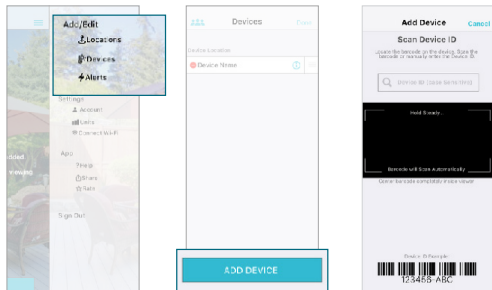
Add/Edit
Locations
Devices
Alerts
Settings
Account
Units
Connect WiFi
App
Help
Share
Rate
Sign Out

Devices
Done
Device Location
Device Name
ADD DEVICE

Add Device
Cancel
Scan Device ID
Locate the barcode on the device. Scan the barcode or manually enter the Device ID.
Device ID (case sensitive)
Hold Steady...
Barcode will Scan Automatically
Center barcode completely inside viewer
Device ID Example
123456 ABC